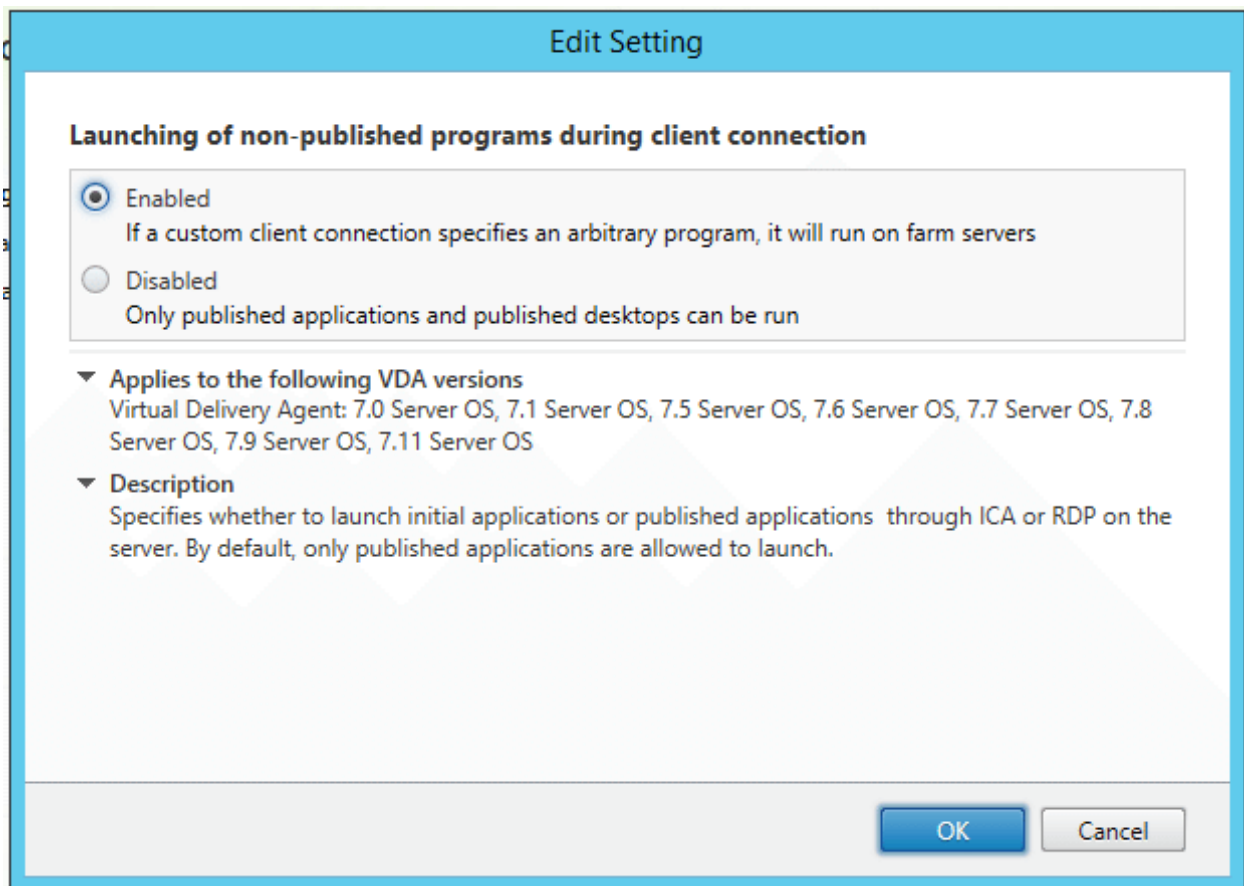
Edit Setting

Launching of non-published programs during client connection

Enabled
If a custom client connection specifies an arbitrary program, it will run on farm servers

Disabled
Only published applications and published desktops can be run

Applies to the following VDA versions
Virtual Delivery Agent: 7.0 Server OS, 7.1 Server OS, 7.5 Server OS, 7.6 Server OS, 7.7 Server OS, 7.8 Server OS, 7.9 Server OS, 7.11 Server OS

Description
Specifies whether to launch initial applications or published applications through ICA or RDP on the server. By default, only published applications are allowed to launch.

OK
Cancel